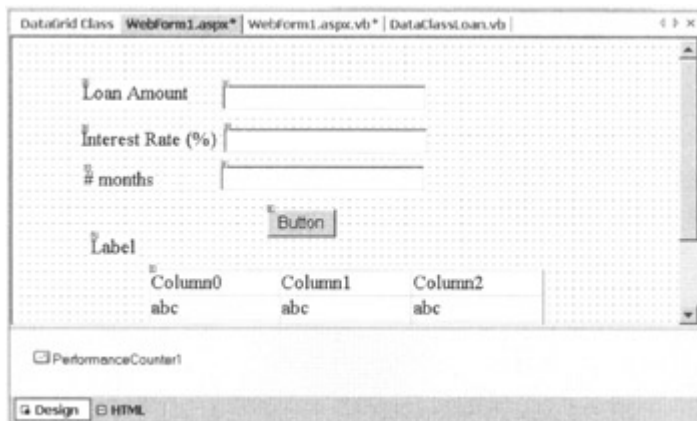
DataGrid Class | WebForm1.aspx* | WebForm1.aspx.vb* | DataClassLoan.vb

Loan Amount

Interest Rate (%)

# months

Button

Label

| Column0 | Column1 | Column2 |
|---|---|---|
| abc | abc | abc |

PerformanceCounter1

Design | HTML